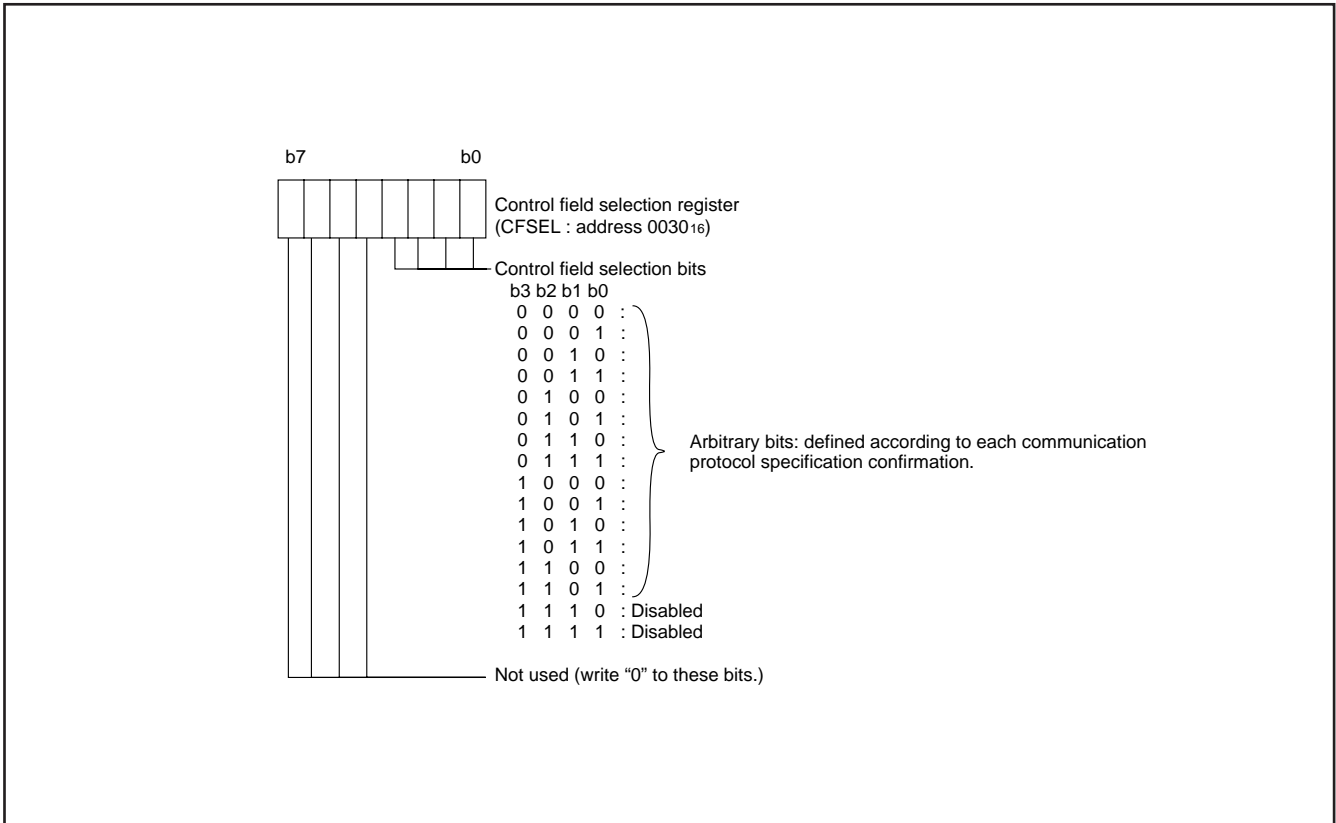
b7 b0

Control field selection register
(CFSEL : address $0030_{16}$)

Control field selection bits
b3 b2 b1 b0
0 0 0 0 :
0 0 0 1 :
0 0 1 0 :
0 0 1 1 :
0 1 0 0 :
0 1 0 1 :
0 1 1 0 :
0 1 1 1 :
1 0 0 0 :
1 0 0 1 :
1 0 1 0 :
1 0 1 1 :
1 1 0 0 :
1 1 0 1 :
1 1 1 0 : Disabled
1 1 1 1 : Disabled

Arbitrary bits: defined according to each communication protocol specification confirmation.

Not used (write “0” to these bits.)